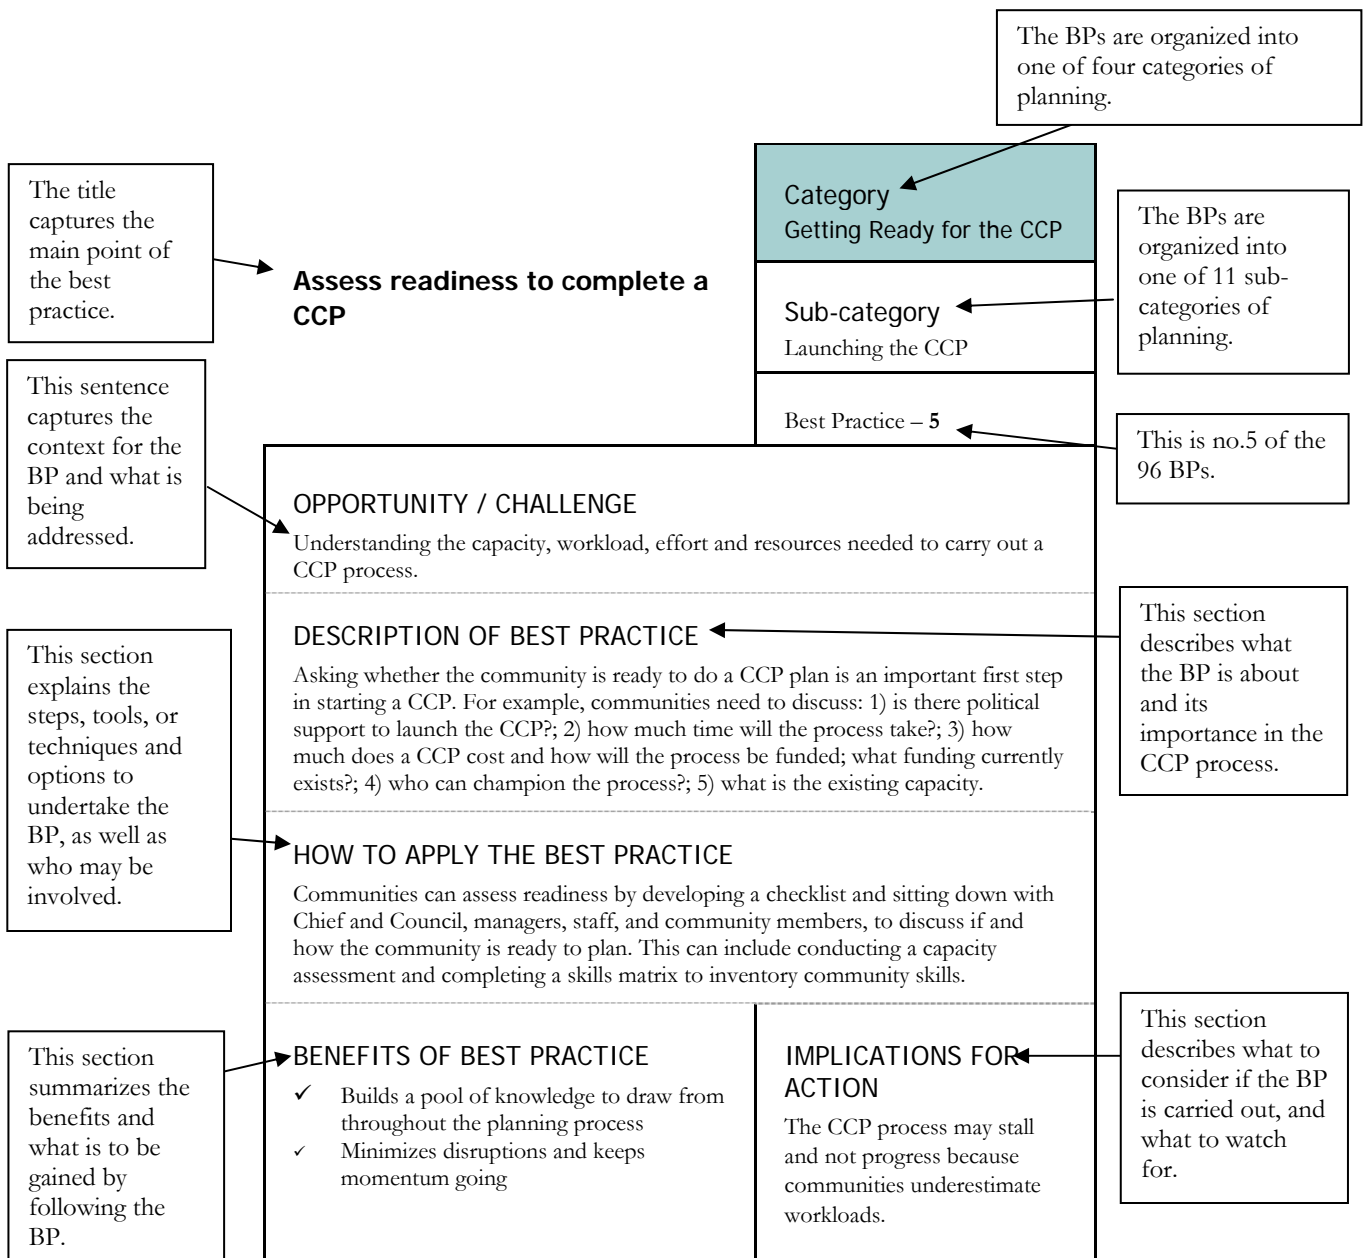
The BPs are organized into one of four categories of planning.

The title captures the main point of the best practice.

Assess readiness to complete a CCP

Category
Getting Ready for the CCP

The BPs are organized into one of 11 sub-categories of planning.

Sub-category
Launching the CCP

This sentence captures the context for the BP and what is being addressed.

Best Practice – **5**

This is no.5 of the 96 BPs.

OPPORTUNITY / CHALLENGE
Understanding the capacity, workload, effort and resources needed to carry out a CCP process.

This section explains the steps, tools, or techniques and options to undertake the BP, as well as who may be involved.

DESCRIPTION OF BEST PRACTICE
Asking whether the community is ready to do a CCP plan is an important first step in starting a CCP. For example, communities need to discuss: 1) is there political support to launch the CCP?; 2) how much time will the process take?; 3) how much does a CCP cost and how will the process be funded; what funding currently exists?; 4) who can champion the process?; 5) what is the existing capacity.

This section describes what the BP is about and its importance in the CCP process.

HOW TO APPLY THE BEST PRACTICE
Communities can assess readiness by developing a checklist and sitting down with Chief and Council, managers, staff, and community members, to discuss if and how the community is ready to plan. This can include conducting a capacity assessment and completing a skills matrix to inventory community skills.

This section summarizes the benefits and what is to be gained by following the BP.

BENEFITS OF BEST PRACTICE
✓ Builds a pool of knowledge to draw from throughout the planning process
✓ Minimizes disruptions and keeps momentum going

IMPLICATIONS FOR ACTION
The CCP process may stall and not progress because communities underestimate workloads.

This section describes what to consider if the BP is carried out, and what to watch for.